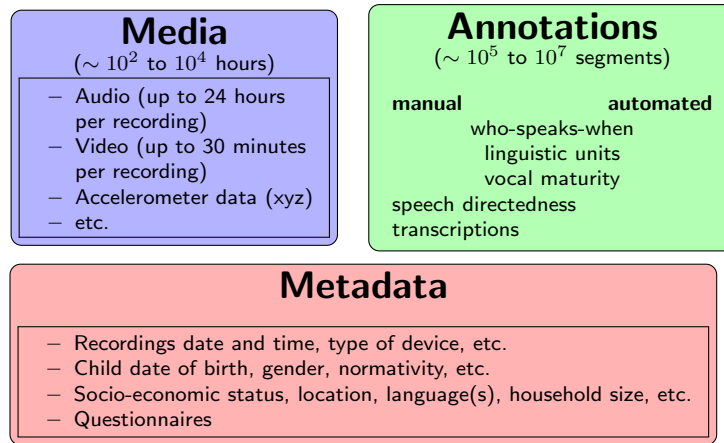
Media
($\sim 10^2$ to $10^4$ hours)

– Audio (up to 24 hours per recording)
– Video (up to 30 minutes per recording)
– Accelerometer data (xyz)
– etc.

Annotations
($\sim 10^5$ to $10^7$ segments)

manual automated
who-speaks-when
linguistic units
vocal maturity
speech directedness
transcriptions

Metadata

– Recordings date and time, type of device, etc.
– Child date of birth, gender, normativity, etc.
– Socio-economic status, location, language(s), household size, etc.
– Questionnaires